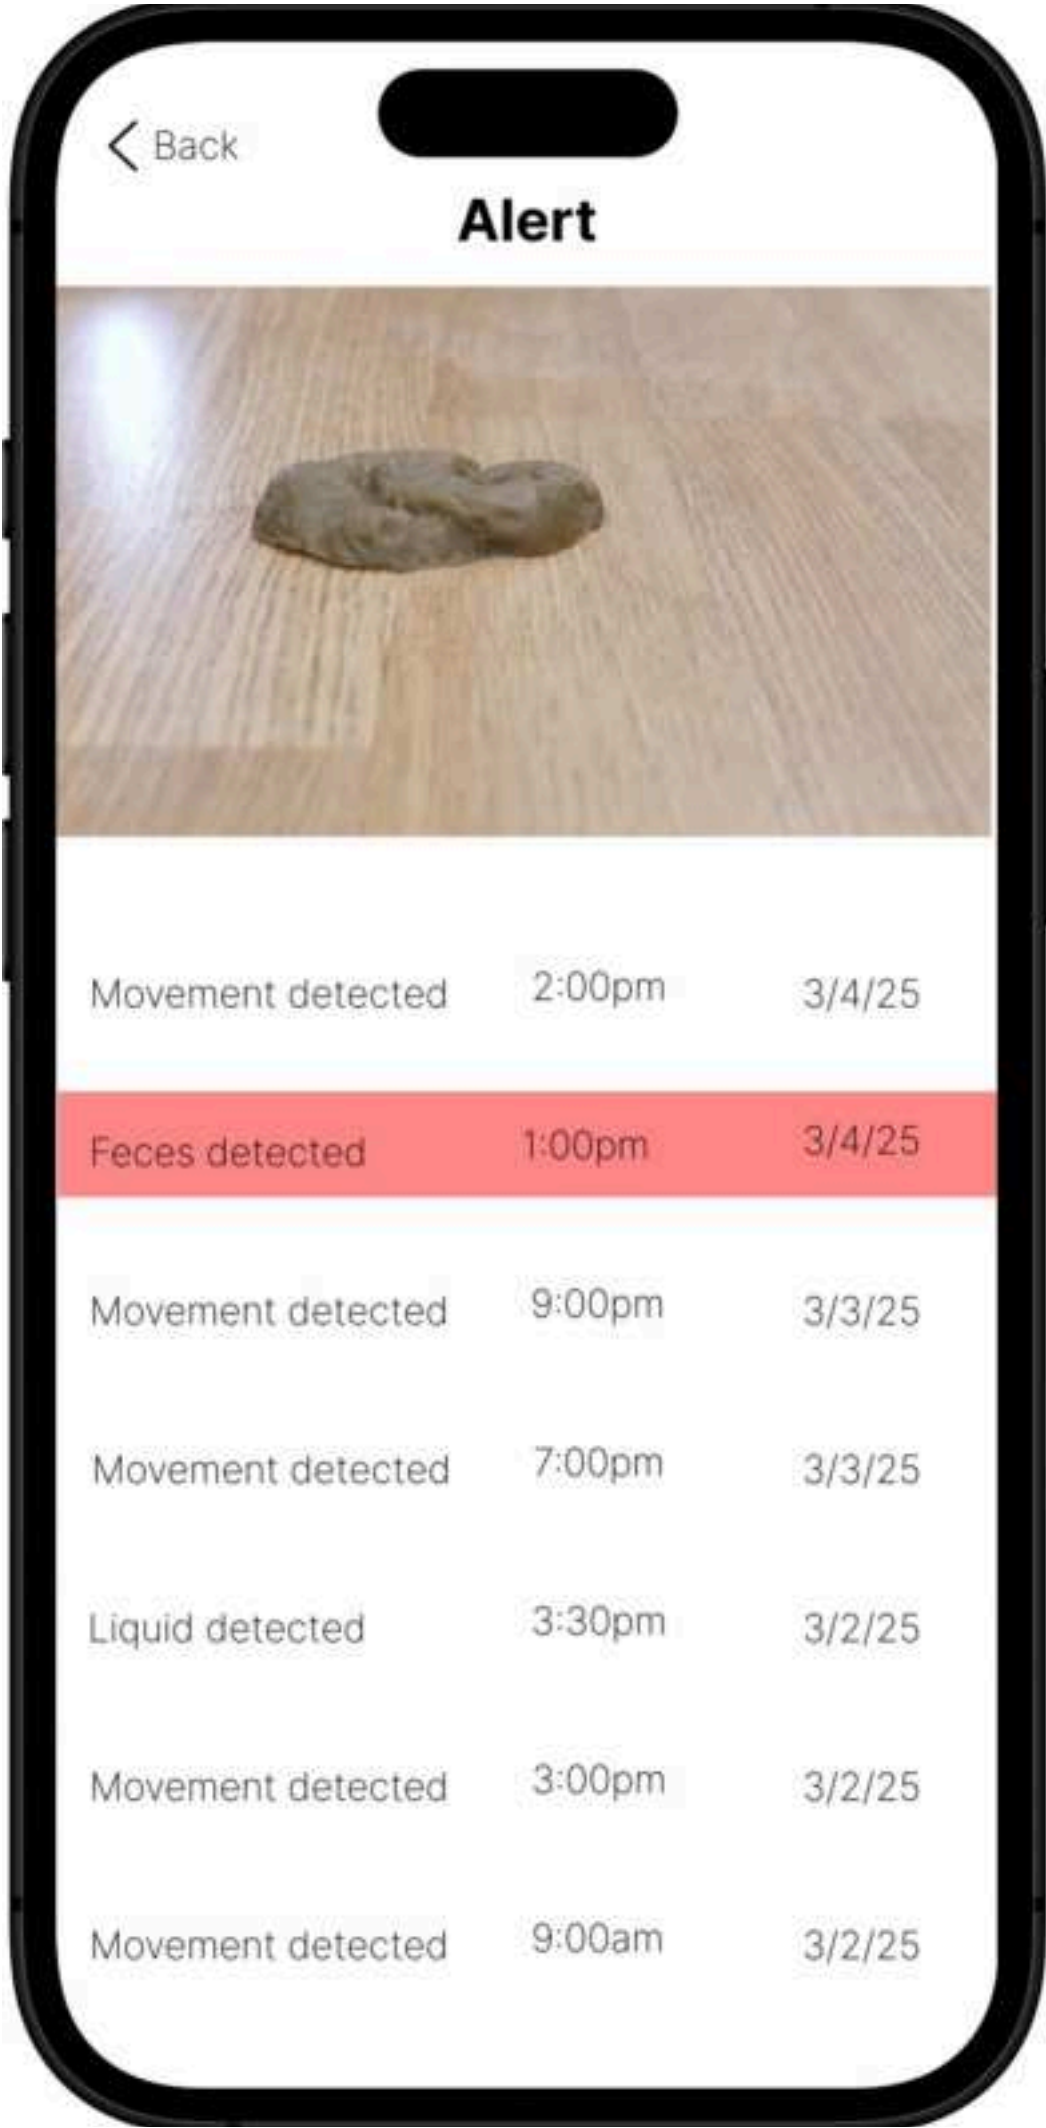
< Back

Alert

| | | |
|---|---|---|
| Movement detected | 2:00pm | 3/4/25 |
| Feces detected | 1:00pm | 3/4/25 |
| Movement detected | 9:00pm | 3/3/25 |
| Movement detected | 7:00pm | 3/3/25 |
| Liquid detected | 3:30pm | 3/2/25 |
| Movement detected | 3:00pm | 3/2/25 |
| Movement detected | 9:00am | 3/2/25 |